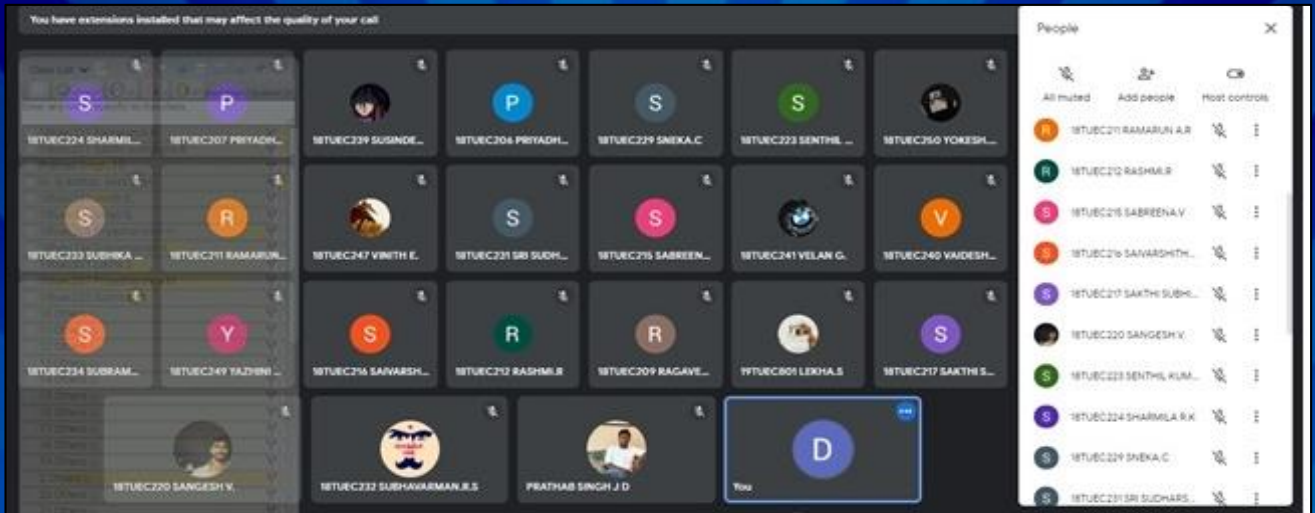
You have extensions installed that may affect the quality of your call

S
18TUEC224 SHARMIL...

P
18TUEC207 PRIYADH...

18TUEC239 SUSINDE...

P
18TUEC206 PRIYADH...

S
18TUEC229 SNEKA.C

S
18TUEC223 SENTHIL ...

18TUECJ50 YOKESH...

S
18TUEC233 SUBHIKA ...

R
18TUEC211 RAMARUN...

18TUEC247 VINITH E.

S
18TUEC231 SRI SUDH...

S
18TUEC215 SABREEN...

18TUEC241 VELAN G.

V
18TUEC240 VAIDESH...

S
18TUEC234 SUBRAM...

Y
18TUEC249 YAZHINI ...

S
18TUEC216 SAIVARSH...

R
18TUEC212 RASHMI.R

R
18TUEC209 RAGAVE...

19TUEC801 LEKHA.S

S
18TUEC217 SAKTHI S...

18TUEC220 SANGESH V.

18TUEC232 SUBHAVARMAN.R.S

PRATHAB SINGH J D

D
You

People

All muted
Add people
Host controls

R 18TUEC211 RAMARUN A.R
R 18TUEC212 RASHMI.R
S 18TUEC215 SABREENA.V
S 18TUEC216 SAIVARSHITH...
S 18TUEC217 SAKTHI SUBHI...
18TUEC220 SANGESH.V.
S 18TUEC223 SENTHIL KUM...
S 18TUEC224 SHARMILA R.K
S 18TUEC229 SNEKA.C
S 18TUEC231 SRI SUDHARS...